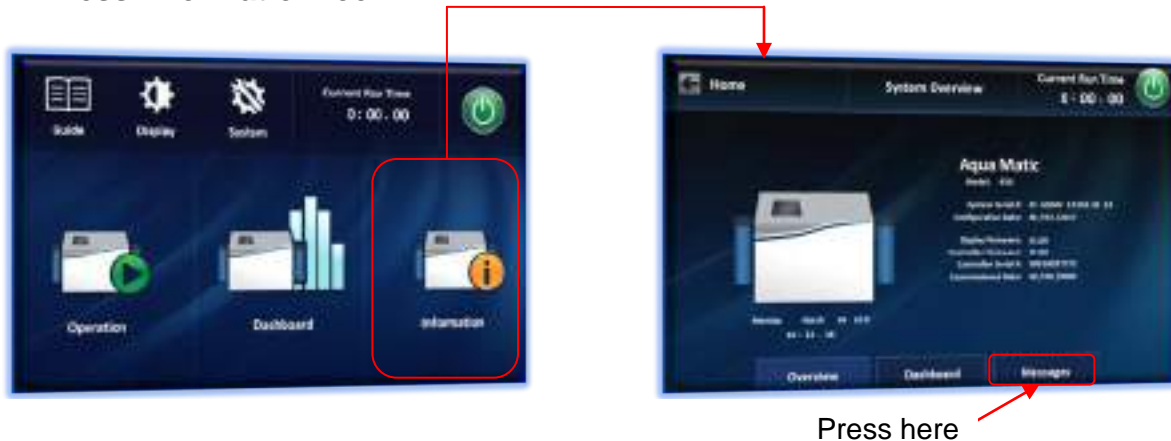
Guide

Display

System

Current Run Time

0 : 00 . 00

Operation

Dashboard

Information

Home

System Overview

Current Run Time

0 : 00 . 00

Aqua Matic

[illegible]

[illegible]

Overview

Dashboard

Messages

Press here